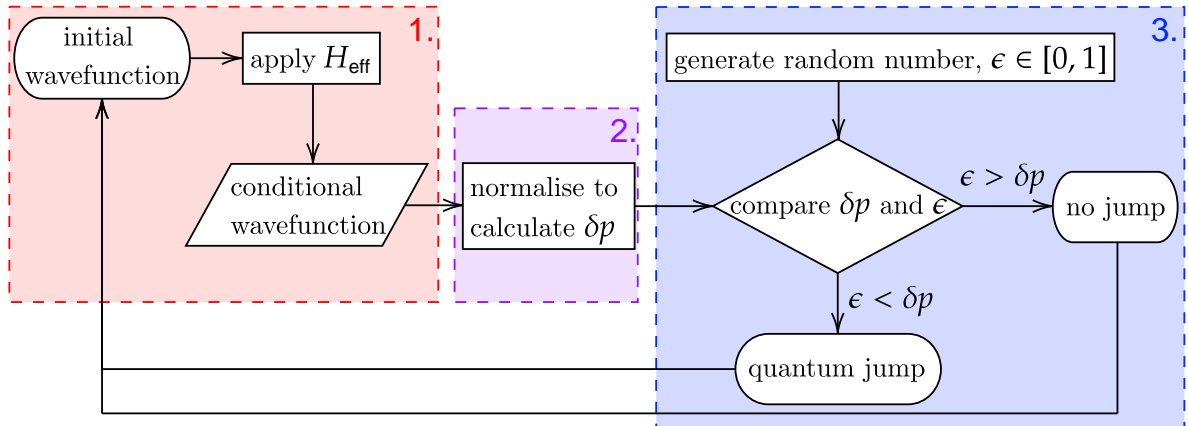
1.

initial wavefunction

apply $H_{\text{eff}}$

conditional wavefunction

2.

normalise to calculate $\delta p$

3.

generate random number, $\epsilon \in [0, 1]$

compare $\delta p$ and $\epsilon$

$\epsilon > \delta p$

no jump

$\epsilon < \delta p$

quantum jump